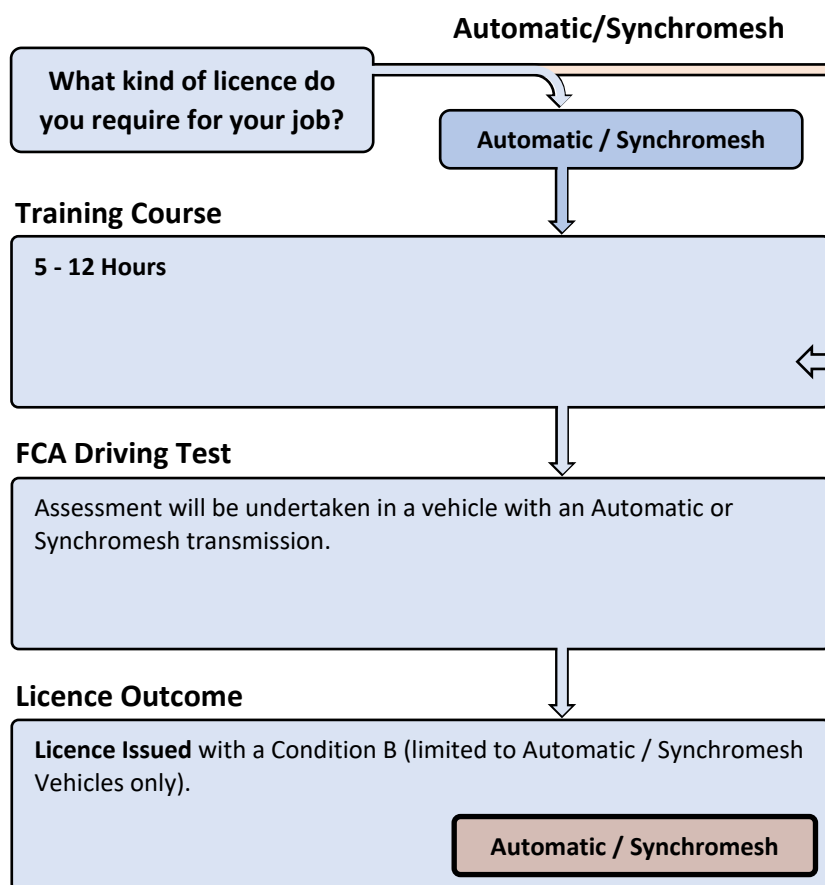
Automatic/Synchromesh

What kind of licence do you require for your job?

Automatic / Synchromesh

Training Course

5 - 12 Hours

FCA Driving Test

Assessment will be undertaken in a vehicle with an Automatic or Synchromesh transmission.

Licence Outcome

Licence Issued with a Condition B (limited to Automatic / Synchromesh Vehicles only).

Automatic / Synchromesh